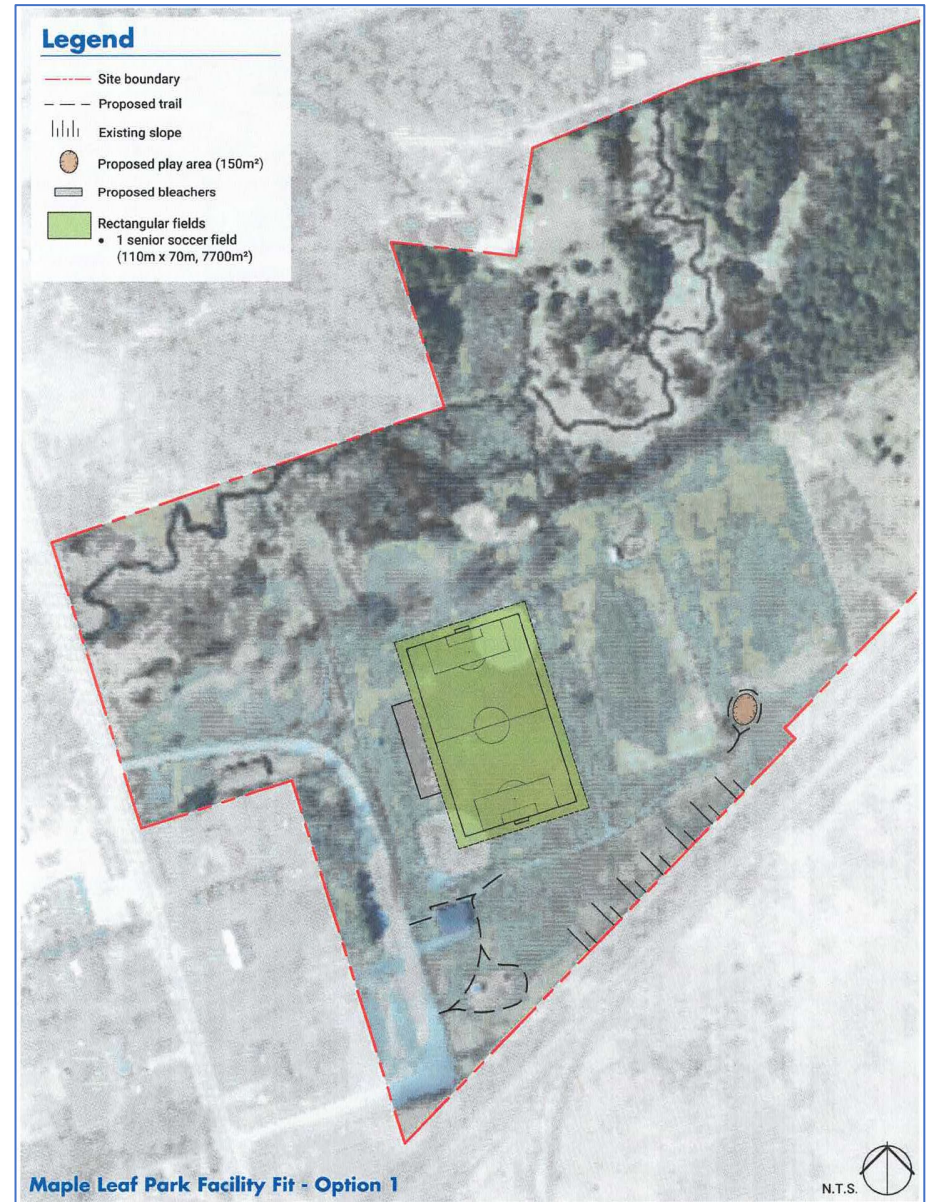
Legend

Site boundary
Proposed trail
Existing slope
Proposed play area (150m²)
Proposed bleachers
Rectangular fields
• 1 senior soccer field (110m x 70m, 7700m²)

Maple Leaf Park Facility Fit - Option 1

N.T.S.